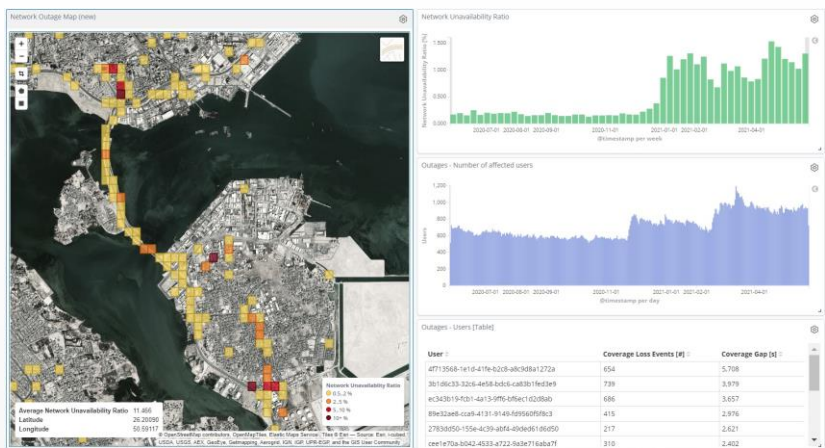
Network Outage Map (new)

+
−

Network Unavailability Ratio
0.5-2 %
2-5 %
5-10 %
10+ %

| Average Network Unavailability Ratio | 11.466 |
|---|---|
| Latitude | 26.20090 |
| Longitude | 50.59117 |

© OpenStreetMap contributors, OpenMapTiles, Elastic Maps Service, Tiles © Esri — Source: Esri, i-cubed, USDA, USGS, AEX, GeoEye, Getmapping, Aerogrid, IGN, IGP, UPR-EGP, and the GIS User Community

Network Unavailability Ratio

Network Unavailability Ratio [%]
1.500
1.000
0.500
0.000

2020-07-01 2020-08-01 2020-09-01 2020-11-01 2021-01-01 2021-02-01 2021-04-01
@timestamp per week

Outages - Number of affected users

Users
1,200
1,000
800
600
400
200
0

2020-07-01 2020-08-01 2020-09-01 2020-11-01 2021-01-01 2021-02-01 2021-04-01
@timestamp per day

Outages - Users [Table]

| User | Coverage Loss Events [#] | Coverage Gap [s] |
|---|---|---|
| 4f713568-1e1d-41fe-b2c8-a8c9d8a1272a | 654 | 5,708 |
| 3b1d6c33-32c6-4e58-bdc6-ca83b1fed3e9 | 739 | 3,979 |
| ec343b19-fcb1-4a13-9ff6-bf6ec1d2d8ab | 686 | 3,657 |
| 89e32ae8-cca9-4131-9149-fd9560f5f8c3 | 415 | 2,976 |
| 2783dd50-155e-4c39-abf4-49ded61d6d50 | 217 | 2,621 |
| cee1e70a-b042-4533-a722-9a3e716aba7f | 310 | 2,402 |